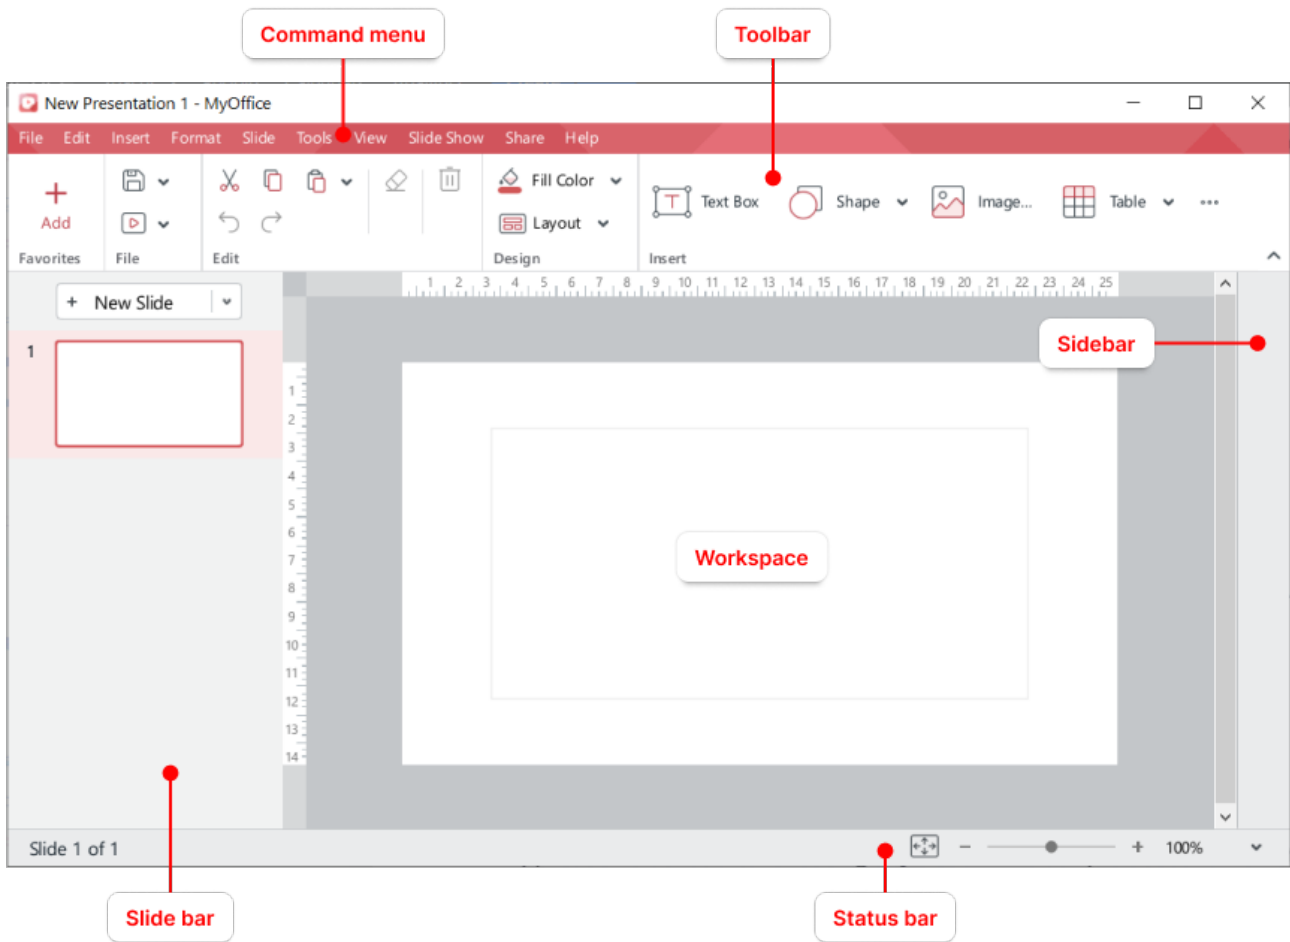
Command menu

Toolbar

New Presentation 1 - MyOffice

File Edit Insert Format Slide Tools View Slide Show Share Help

Add
Favorites

File

Edit

Fill Color
Layout
Design

Text Box Shape Image... Table •••
Insert

+ New Slide

1

1 2 3 4 5 6 7 8 9 10 11 12 13 14 15 16 17 18 19 20 21 22 23 24 25

1 2 3 4 5 6 7 8 9 10 11 12 13 14

Sidebar

Workspace

Slide 1 of 1

100%

Slide bar

Status bar